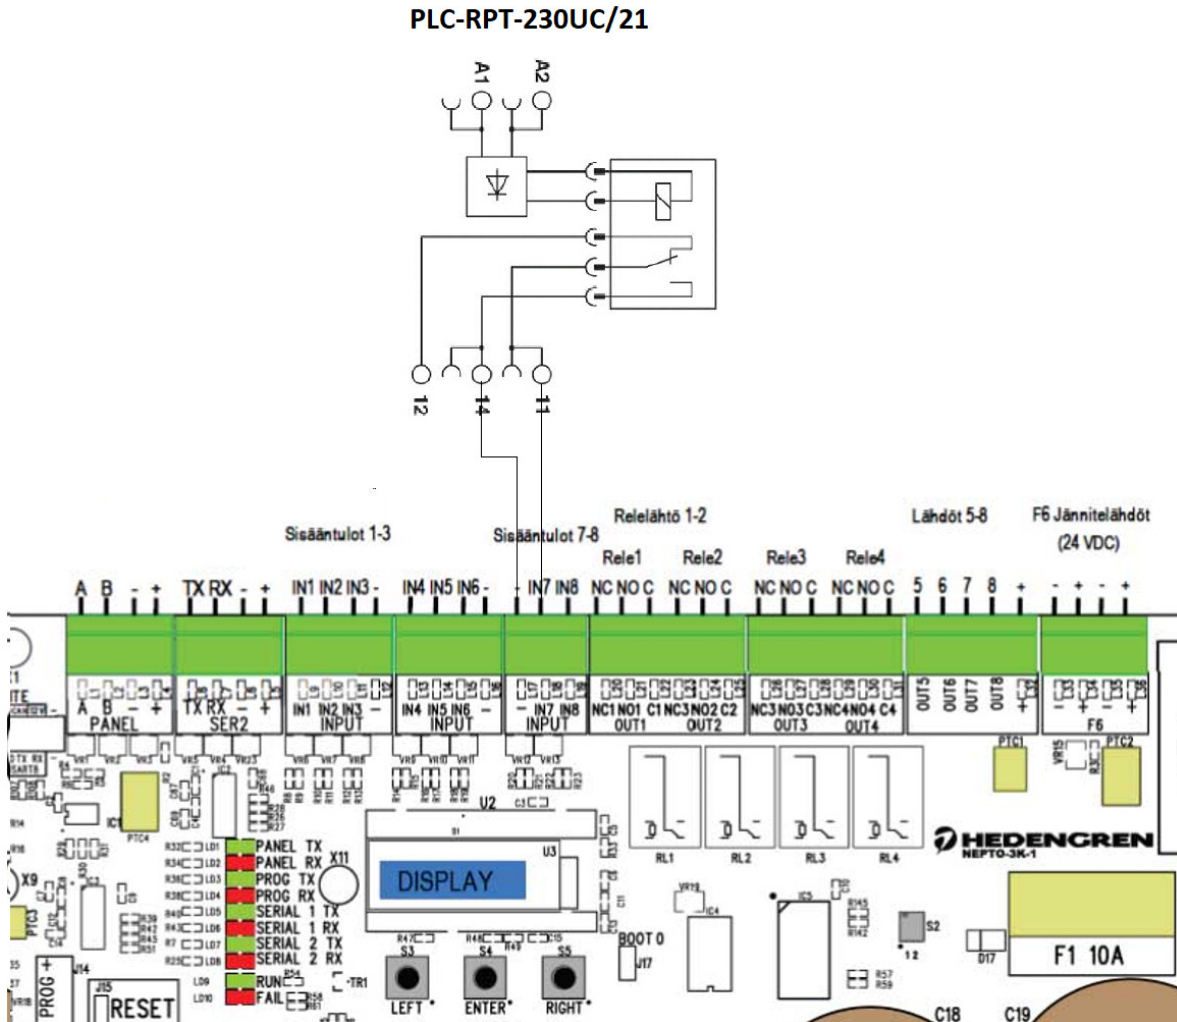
PLC-RPT-230UC/21

A1 A2

12 14 11

Sisääntulot 1-3

Sisääntulot 7-8

Relelähtö 1-2

Rele1 Rele2 Rele3 Rele4

Lähdöt 5-8

F6 Jännitelähdöt (24 VDC)

A B - + TX RX - + IN1 IN2 IN3 - IN4 IN5 IN6 - - IN7 IN8 NC NO C NC NO C NC NO C NC NO C 5 6 7 8 + - + - +

A B - + PANEL

TX RX - + SER2

IN1 IN2 IN3 - INPUT

IN4 IN5 IN6 - INPUT

- IN7 IN8 INPUT

NC1 NO1 C1 NC3 NO2 C2 OUT1 OUT2

NC3 NO3 C3 NC4 NO4 C4 OUT3 OUT4

OUT5 OUT6 OUT7 OUT8 +

- + - + F6

PTC1 PTC2

U2

DISPLAY

U3

RL1 RL2 RL3 RL4

HEDENGREN NEPTO-3K-1

PANEL TX
PANEL RX
PROG TX
PROG RX
SERIAL 1 TX
SERIAL 1 RX
SERIAL 2 TX
SERIAL 2 RX
RUN
FAIL

X11

X9

S3 S4 S5

LEFT ENTER RIGHT

BOOT 0

J17

S2

D17

F1 10A

C18 C19

RESET

PROG +

J14 J15

IC1